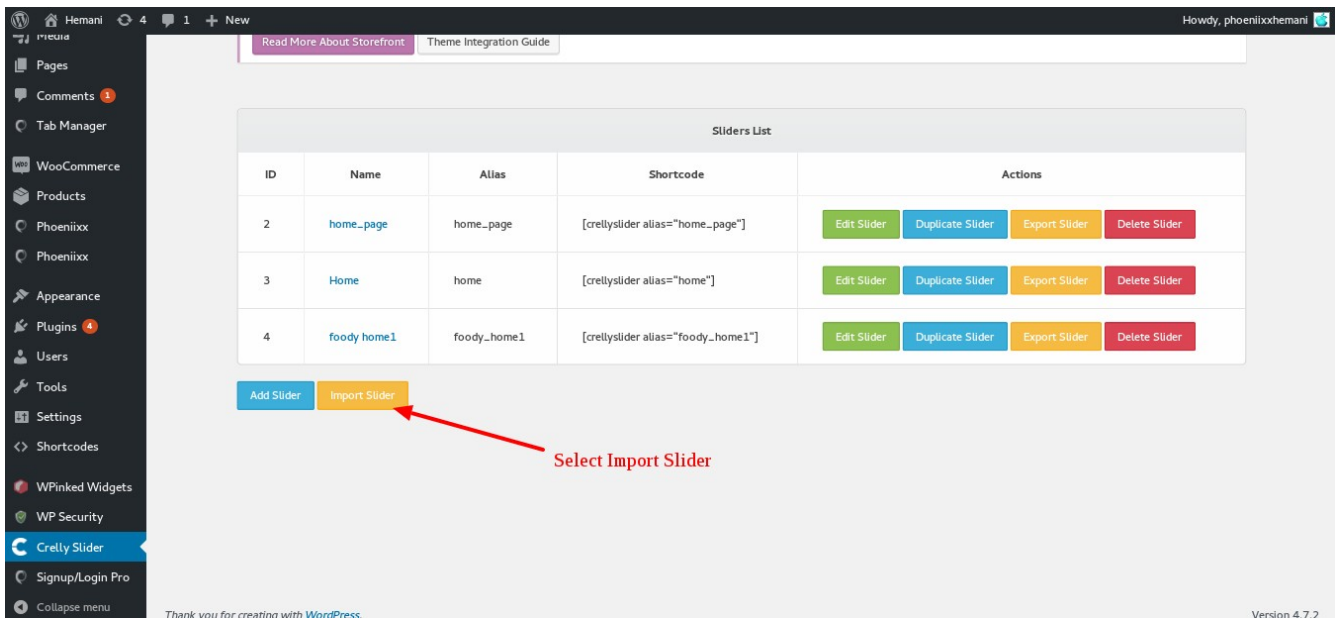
Hemani 4 1 + New

Howdy, phoeniixxhemani

Media
Pages
Comments 1
Tab Manager
WooCommerce
Products
Phoeniixx
Phoeniixx
Appearance
Plugins 4
Users
Tools
Settings
<> Shortcodes
WPinked Widgets
WP Security
Crelly Slider
Signup/Login Pro
Collapse menu

Read More About Storefront
Theme Integration Guide

Sliders List

| ID | Name | Alias | Shortcode | Actions |
|---|---|---|---|---|
| 2 | home_page | home_page | [crellyslider alias="home_page"] | Edit Slider Duplicate Slider Export Slider Delete Slider |
| 3 | Home | home | [crellyslider alias="home"] | Edit Slider Duplicate Slider Export Slider Delete Slider |
| 4 | foody home1 | foody_home1 | [crellyslider alias="foody_home1"] | Edit Slider Duplicate Slider Export Slider Delete Slider |

Add Slider
Import Slider

Select Import Slider

Thank you for creating with WordPress.

Version 4.7.2